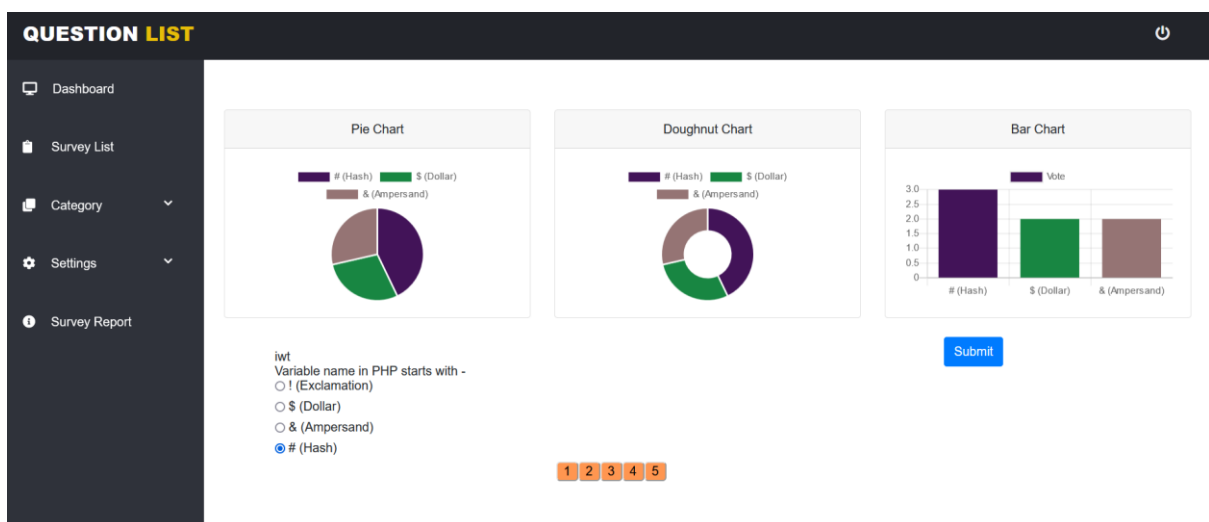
QUESTION LIST

Dashboard

Survey List

Category

Settings

Survey Report

Pie Chart

# (Hash) $ (Dollar) & (Ampersand)

Doughnut Chart

# (Hash) $ (Dollar) & (Ampersand)

Bar Chart

Vote

3.0
2.5
2.0
1.5
1.0
0.5
0

# (Hash) $ (Dollar) & (Ampersand)

Submit

iwt
Variable name in PHP starts with -
○ ! (Exclamation)
○ $ (Dollar)
○ & (Ampersand)
◉ # (Hash)

1 2 3 4 5